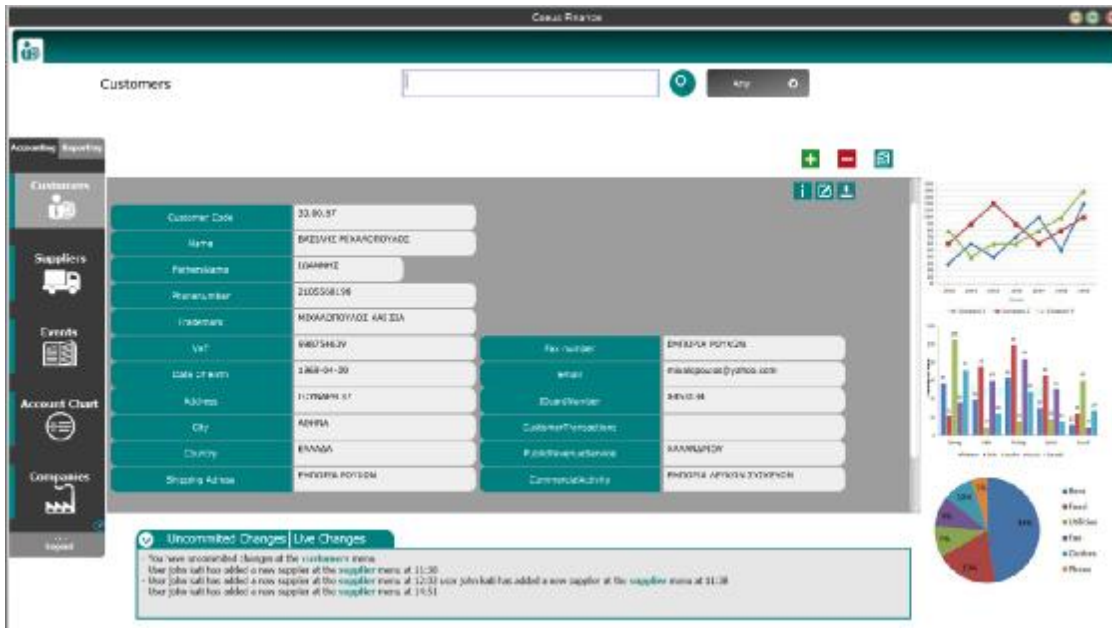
Coeus Finance

Customers

Any

Accounting Reporting

Customers

Suppliers

Events

Account Chart

Companies

Logout

| Customer Code | 30.00.97 |
|---|---|
| Name | ΒΑΣΙΛΗΣ ΜΙΧΑΛΟΠΟΥΛΟΣ |
| Fathersname | ΙΩΑΝΝΗΣ |
| Phonenumber | 2105558198 |
| Tradename | ΜΙΧΑΛΟΠΟΥΛΟΣ ΚΑΙ ΣΙΑ |
| VAT | 098754639 |
| Date of birth | 1968-04-30 |
| Address | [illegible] 17 |
| City | ΑΘΗΝΑ |
| Country | ΕΛΛΑΔΑ |
| Shipping Adress | ΕΜΠΟΡΙΑ ΡΟΥΧΩΝ |

| Fax number | ΕΜΠΟΡΙΑ ΡΟΥΧΩΝ |
|---|---|
| email | mixalopoulos@yahoo.com |
| IDcardNumber | 345-0-46 |
| CustomerTransactions | |
| PublicRevenueService | ΧΑΛΑΝΔΡΙΟΥ |
| CommercialActivity | ΕΜΠΟΡΙΑ ΑΡΓΙΚΩΝ ΣΥΣΚΕΥΩΝ |

Uncommited Changes | Live Changes

You have uncommited changes at the customers menu
User john kati has added a new supplier at the supplier menu at 11:30
User john kati has added a new supplier at the supplier menu at 12:32 user john kati has added a new supplier at the supplier menu at 11:38
User john kati has added a new supplier at the supplier menu at 14:51

Rent
Food
Utilities
Fun
Clothes
Phone